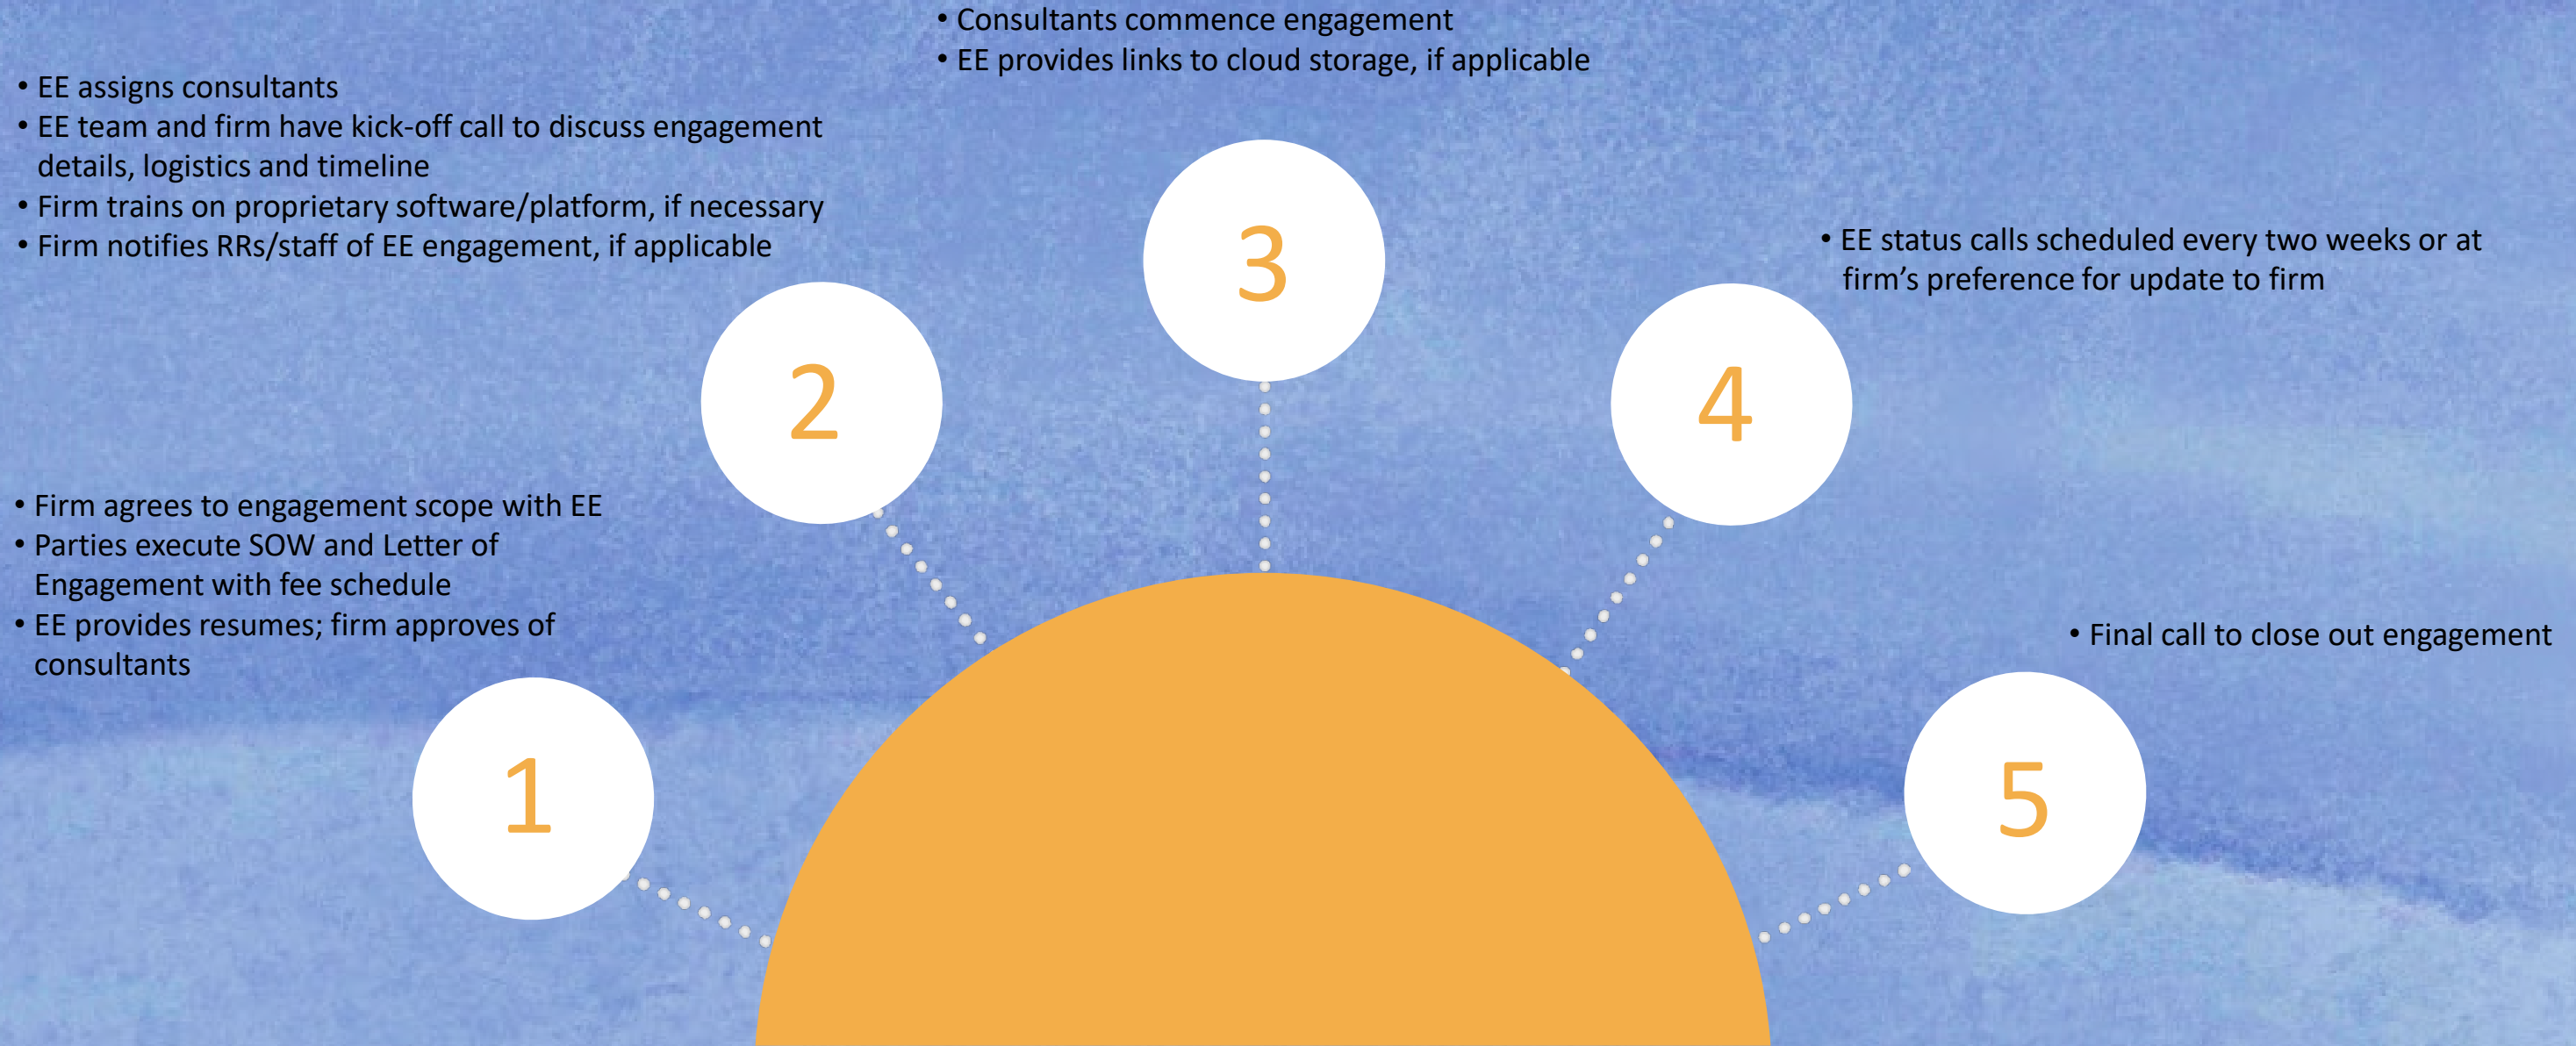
1

• Firm agrees to engagement scope with EE
• Parties execute SOW and Letter of Engagement with fee schedule
• EE provides resumes; firm approves of consultants

2

• EE assigns consultants
• EE team and firm have kick-off call to discuss engagement details, logistics and timeline
• Firm trains on proprietary software/platform, if necessary
• Firm notifies RRs/staff of EE engagement, if applicable

3

• Consultants commence engagement
• EE provides links to cloud storage, if applicable

4

• EE status calls scheduled every two weeks or at firm’s preference for update to firm

5

• Final call to close out engagement